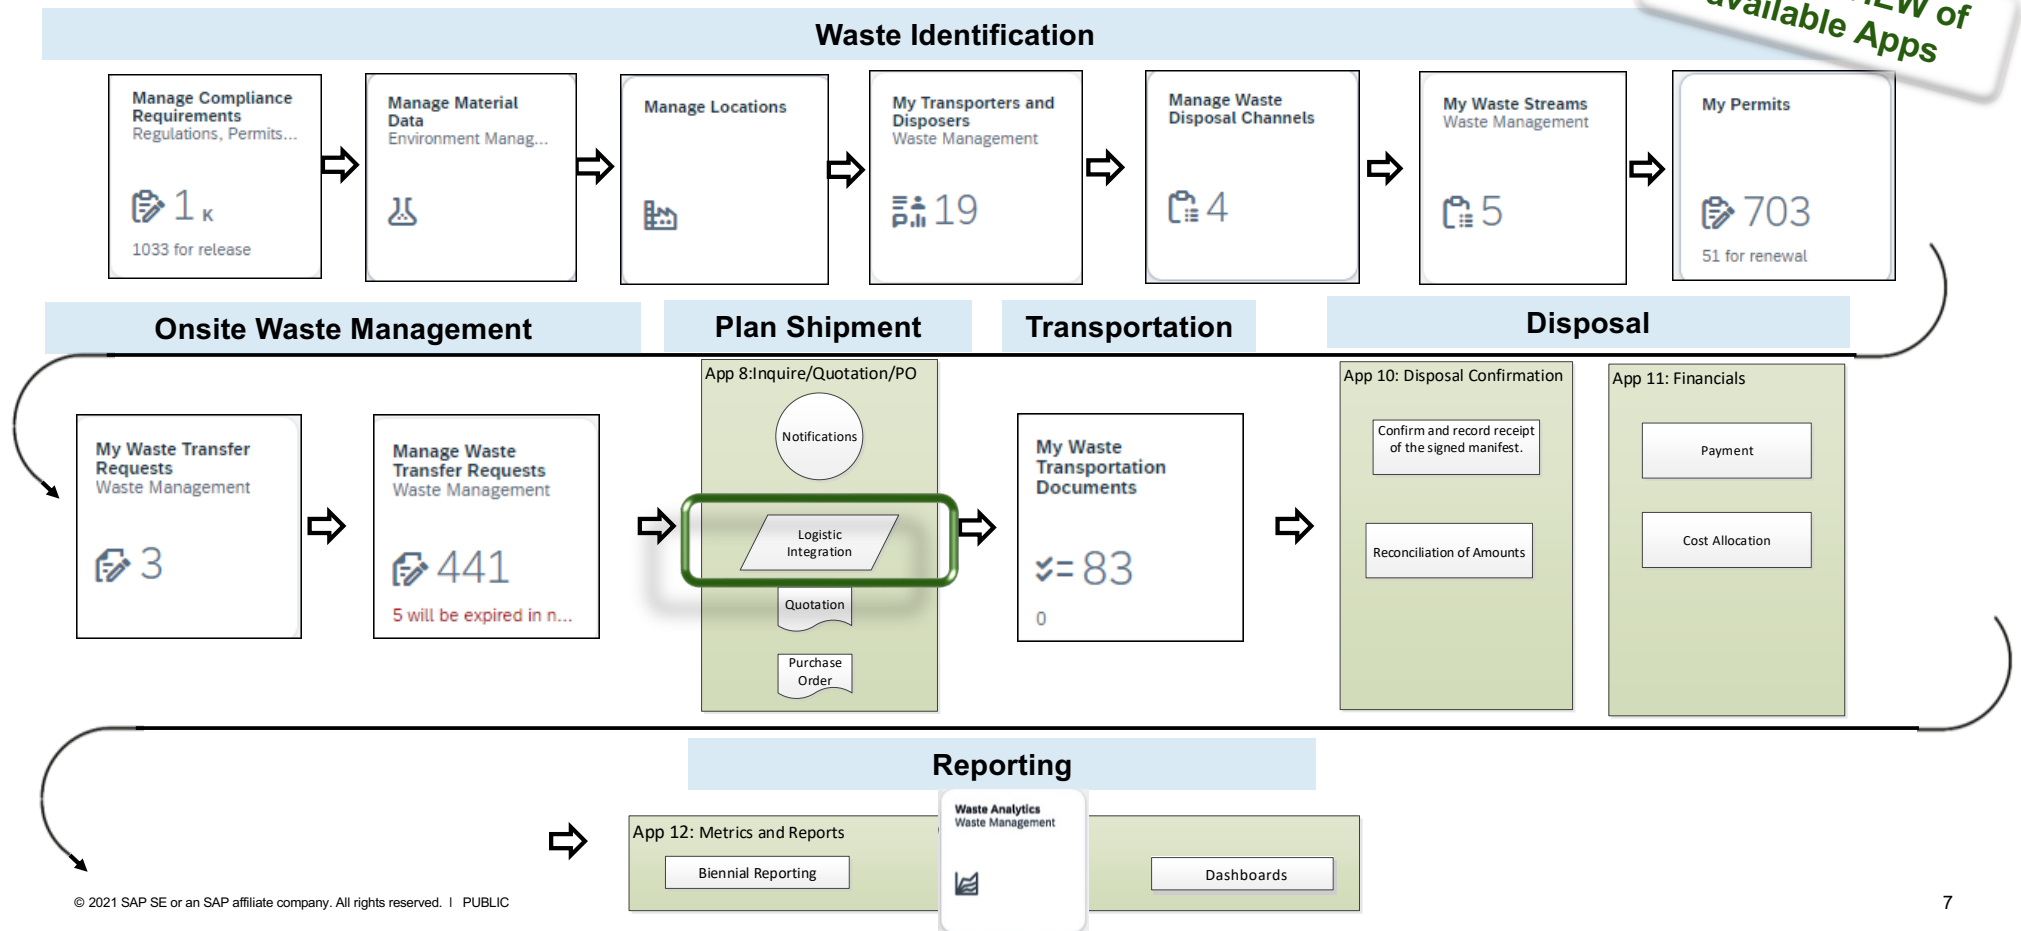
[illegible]EW of
vailable Apps

Waste Identification

Manage Compliance Requirements
Regulations, Permits...
1 K
1033 for release

Manage Material Data
Environment Manag...

Manage Locations

My Transporters and Disposers
Waste Management
19

Manage Waste Disposal Channels
4

My Waste Streams
Waste Management
5

My Permits
703
51 for renewal

Onsite Waste Management

Plan Shipment

Transportation

Disposal

My Waste Transfer Requests
Waste Management
3

Manage Waste Transfer Requests
Waste Management
441
5 will be expired in n...

App 8:Inquire/Quotation/PO
Notifications
Logistic Integration
Quotation
Purchase Order

My Waste Transportation Documents
83
0

App 10: Disposal Confirmation
Confirm and record receipt of the signed manifest.
Reconciliation of Amounts

App 11: Financials
Payment
Cost Allocation

Reporting

App 12: Metrics and Reports
Biennial Reporting
Waste Analytics
Waste Management
Dashboards

© 2021 SAP SE or an SAP affiliate company. All rights reserved. I PUBLIC

7